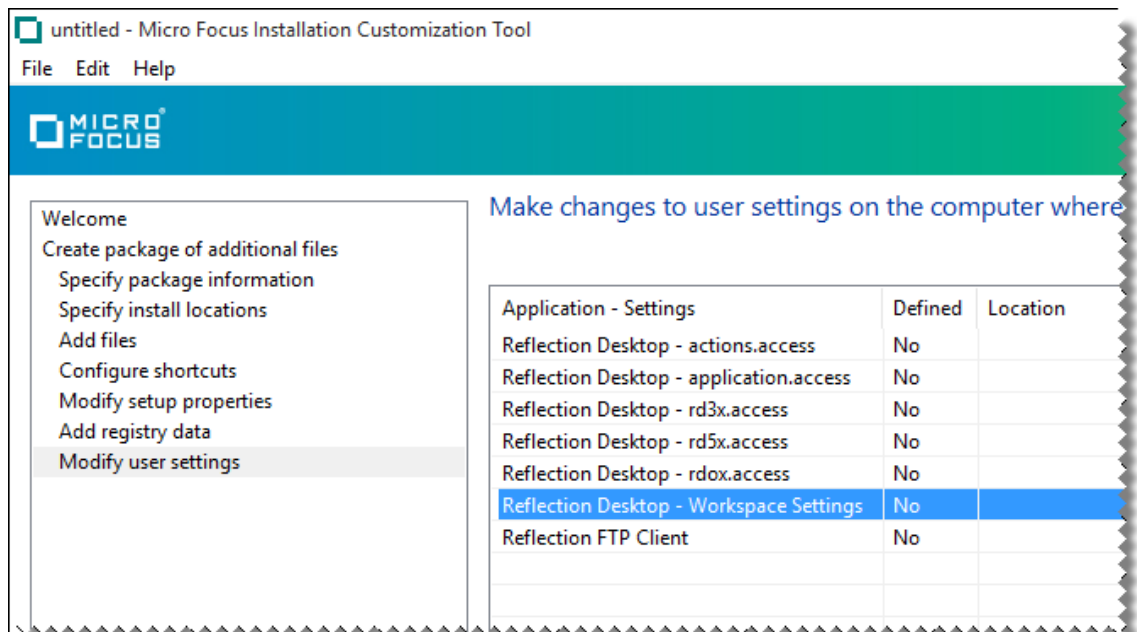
untitled - Micro Focus Installation Customization Tool

File Edit Help

MICRO FOCUS

Welcome
Create package of additional files
Specify package information
Specify install locations
Add files
Configure shortcuts
Modify setup properties
Add registry data
Modify user settings

Make changes to user settings on the computer where

| Application - Settings | Defined | Location |
|---|---|---|
| Reflection Desktop - actions.access | No | |
| Reflection Desktop - application.access | No | |
| Reflection Desktop - rd3x.access | No | |
| Reflection Desktop - rd5x.access | No | |
| Reflection Desktop - rdox.access | No | |
| Reflection Desktop - Workspace Settings | No | |
| Reflection FTP Client | No | |